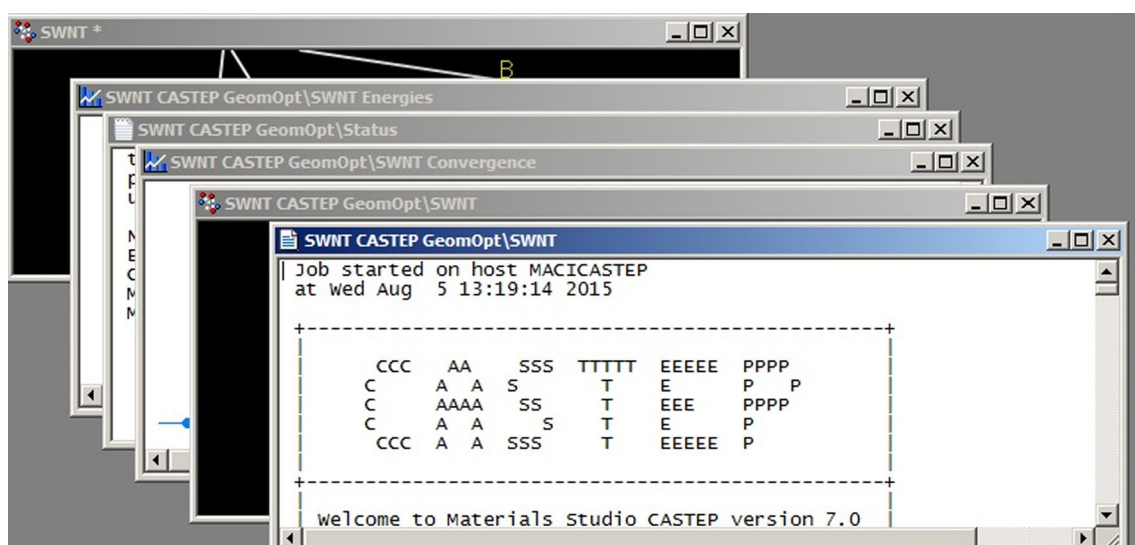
SWNT *

B

SWNT CASTEP GeomOpt\SWNT Energies

SWNT CASTEP GeomOpt\Status

SWNT CASTEP GeomOpt\SWNT Convergence

SWNT CASTEP GeomOpt\SWNT

SWNT CASTEP GeomOpt\SWNT

Job started on host MACICASTEP
at Wed Aug 5 13:19:14 2015

+--------------------------------------------------+
|                                                  |
|      CCC   AA    SSS  TTTTT  EEEEE  PPPP          |
|     C     A  A  S       T    E      P   P         |
|     C     AAAA   SS     T    EEE    PPPP          |
|     C     A  A     S    T    E      P             |
|      CCC  A  A  SSS     T    EEEEE  P             |
|                                                  |
+--------------------------------------------------+
|                                                  |
| Welcome to Materials Studio CASTEP version 7.0